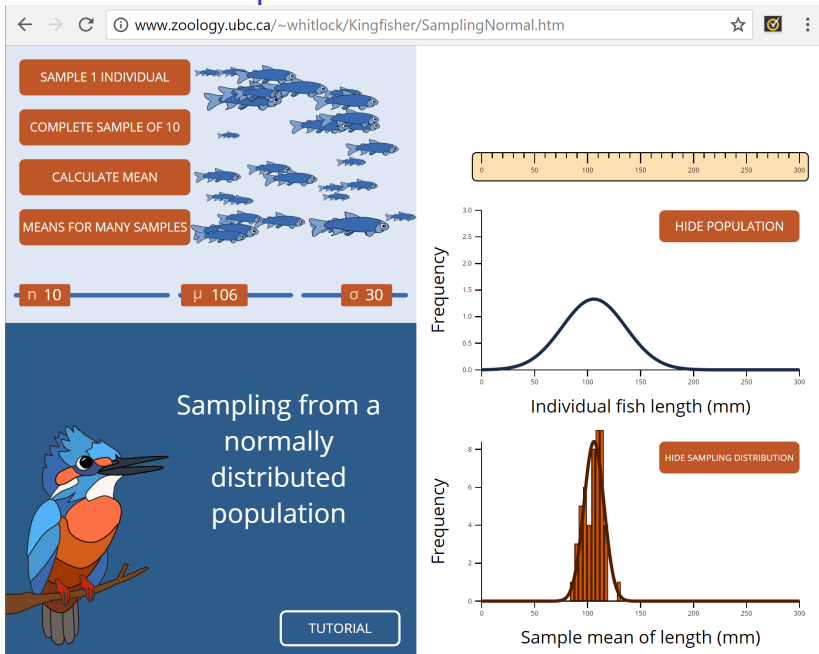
www.zoology.ubc.ca/~whitlock/Kingfisher/SamplingNormal.htm

SAMPLE 1 INDIVIDUAL

COMPLETE SAMPLE OF 10

CALCULATE MEAN

MEANS FOR MANY SAMPLES

n 10

μ 106

σ 30

0 50 100 150 200 250 300

HIDE POPULATION

Frequency

3.0 2.5 2.0 1.5 1.0 0.5 0.0

0 50 100 150 200 250 300

Individual fish length (mm)

Sampling from a normally distributed population

HIDE SAMPLING DISTRIBUTION

Frequency

8 6 4 2 0

0 50 100 150 200 250 300

Sample mean of length (mm)

TUTORIAL